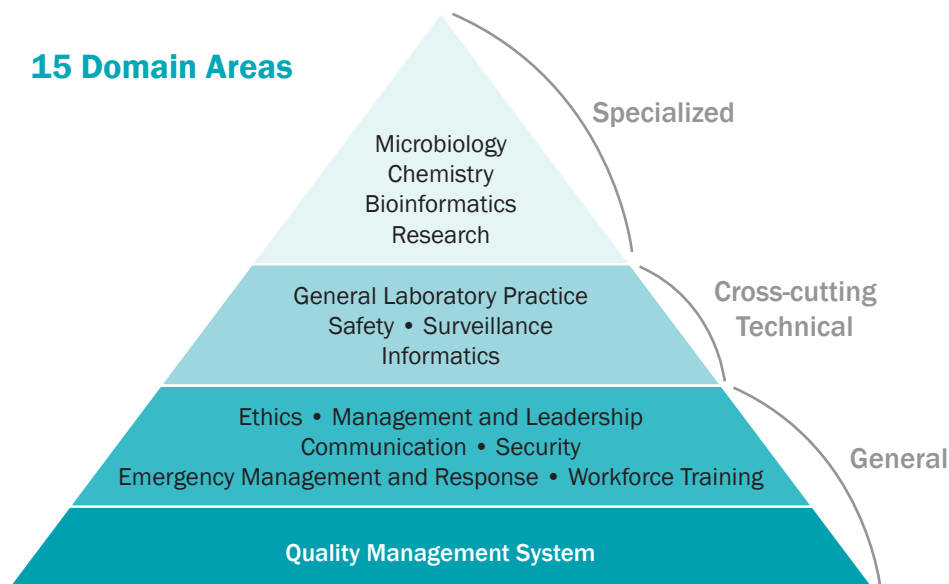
15 Domain Areas

Microbiology
Chemistry
Bioinformatics
Research

Specialized

General Laboratory Practice
Safety • Surveillance
Informatics

Cross-cutting Technical

Ethics • Management and Leadership
Communication • Security
Emergency Management and Response • Workforce Training

General

Quality Management System